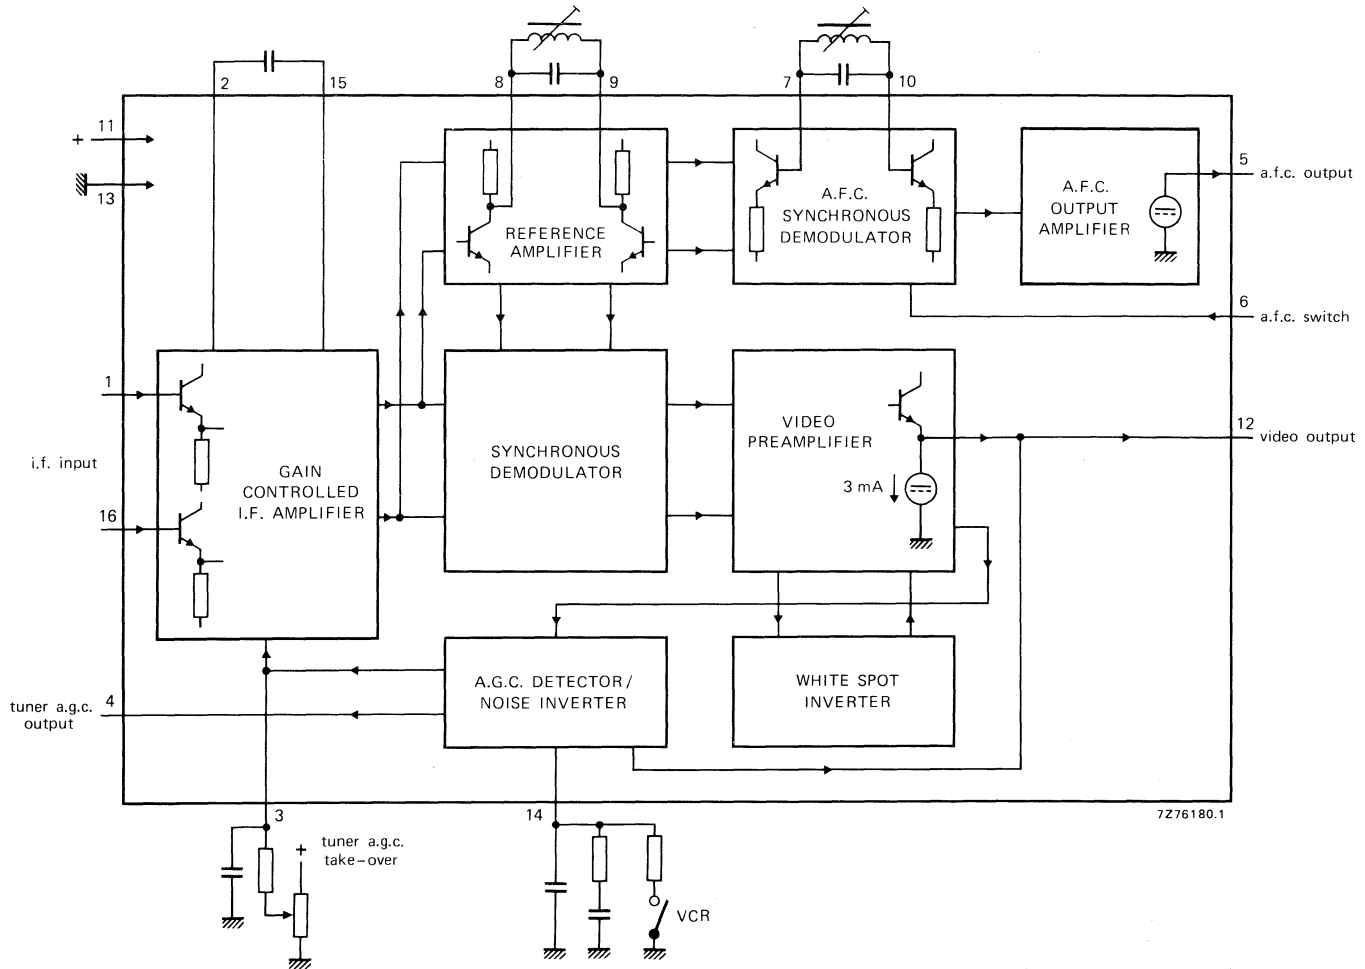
2
15
8
9
7
10
+
11
13
REFERENCE AMPLIFIER
A.F.C. SYNCHRONOUS DEMODULATOR
A.F.C. OUTPUT AMPLIFIER
5
a.f.c. output
6
a.f.c. switch
1
i.f. input
16
GAIN CONTROLLED I.F. AMPLIFIER
SYNCHRONOUS DEMODULATOR
VIDEO PREAMPLIFIER
3 mA
12
video output
A.G.C. DETECTOR / NOISE INVERTER
WHITE SPOT INVERTER
tuner a.g.c. output
4
3
tuner a.g.c. take-over
+
14
VCR
7Z76180.1